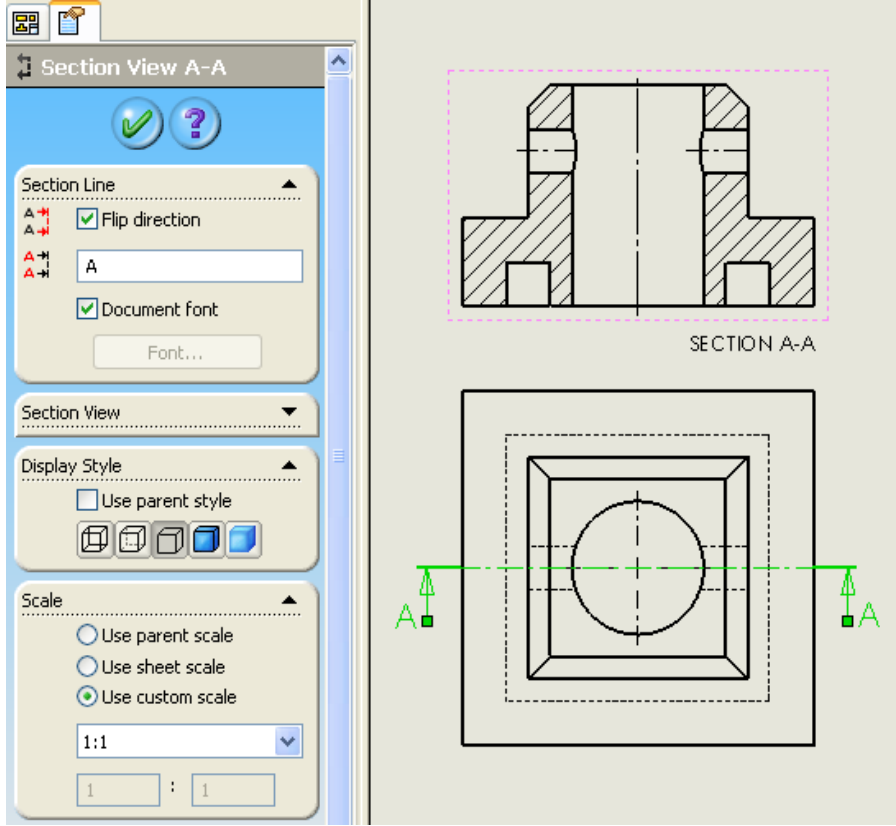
Section View A-A

Section Line

Flip direction

A

Document font

Font...

Section View

Display Style

Use parent style

Scale

Use parent scale

Use sheet scale

Use custom scale

1:1

1 : 1

SECTION A-A

A A